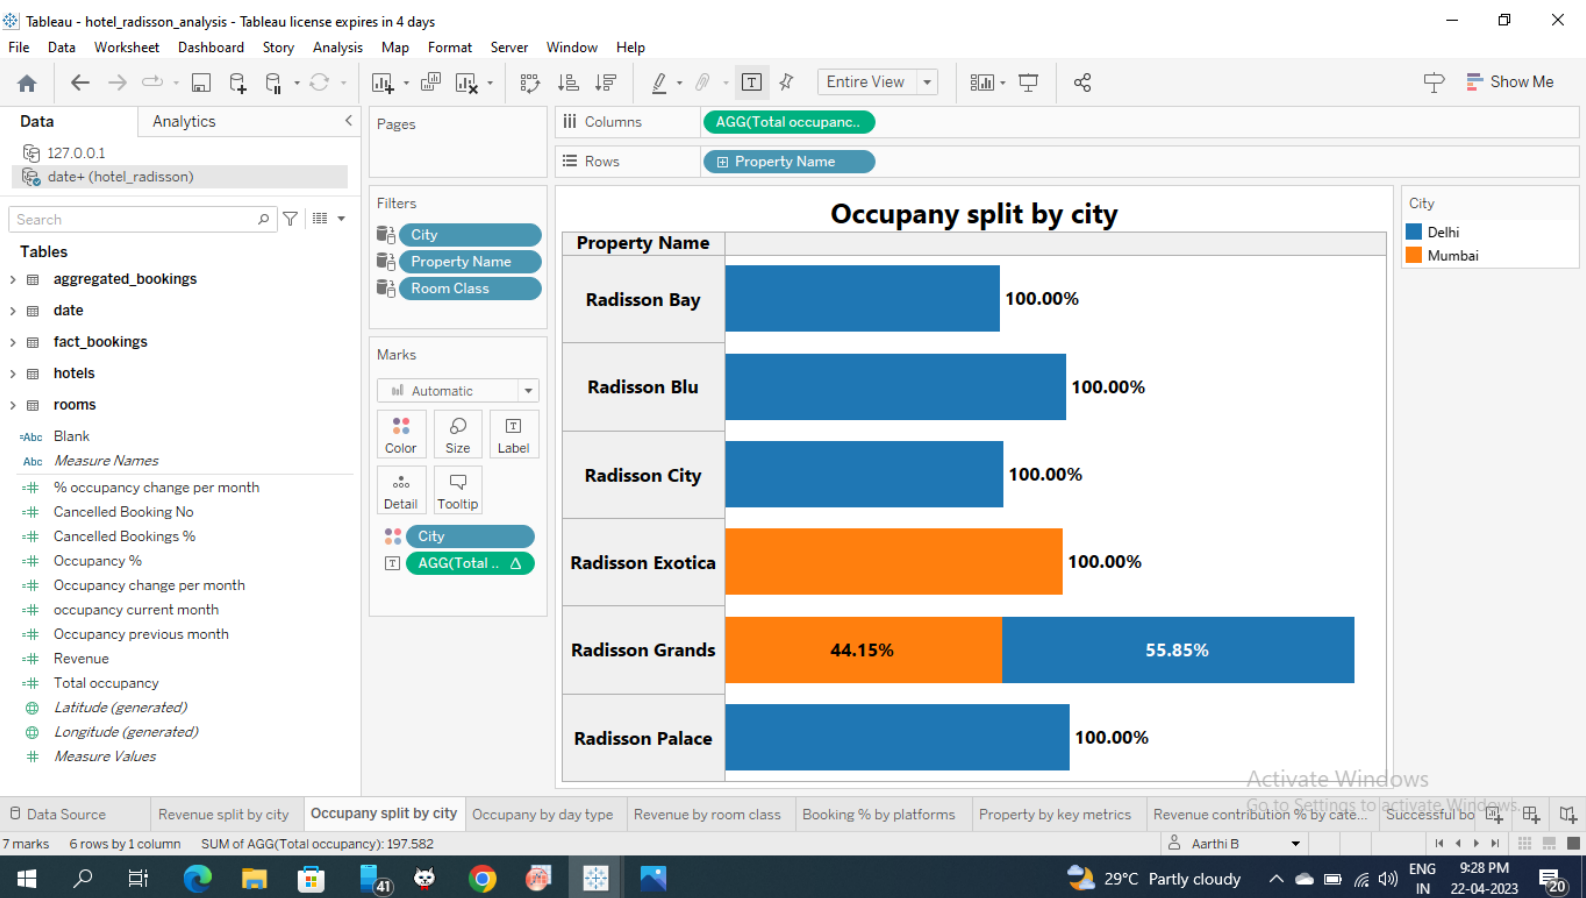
Tableau - hotel_radisson_analysis - Tableau license expires in 4 days

File Data Worksheet Dashboard Story Analysis Map Format Server Window Help

Entire View

Show Me

Data Analytics

127.0.0.1

date+ (hotel_radisson)

Search

Tables

aggregated_bookings

date

fact_bookings

hotels

rooms

Blank

Measure Names

% occupancy change per month

Cancelled Booking No

Cancelled Bookings %

Occupancy %

Occupancy change per month

occupancy current month

Occupancy previous month

Revenue

Total occupancy

Latitude (generated)

Longitude (generated)

Measure Values

Pages

Filters

City

Property Name

Room Class

Marks

Automatic

Color Size Label

Detail Tooltip

City

AGG(Total ..

Columns AGG(Total occupanc..

Rows Property Name

Occupany split by city

| Property Name | |
|---|---|
| Radisson Bay | 100.00% |
| Radisson Blu | 100.00% |
| Radisson City | 100.00% |
| Radisson Exotica | 100.00% |
| Radisson Grands | 44.15% 55.85% |
| Radisson Palace | 100.00% |

City

Delhi

Mumbai

Activate Windows

Go to Settings to activate Windows.

Data Source Revenue split by city Occupany split by city Occupany by day type Revenue by room class Booking % by platforms Property by key metrics Revenue contribution % by cate... Successful bo

7 marks 6 rows by 1 column SUM of AGG(Total occupancy): 197.582

Aarthi B

41

29°C Partly cloudy

ENG IN

9:28 PM 22-04-2023

20